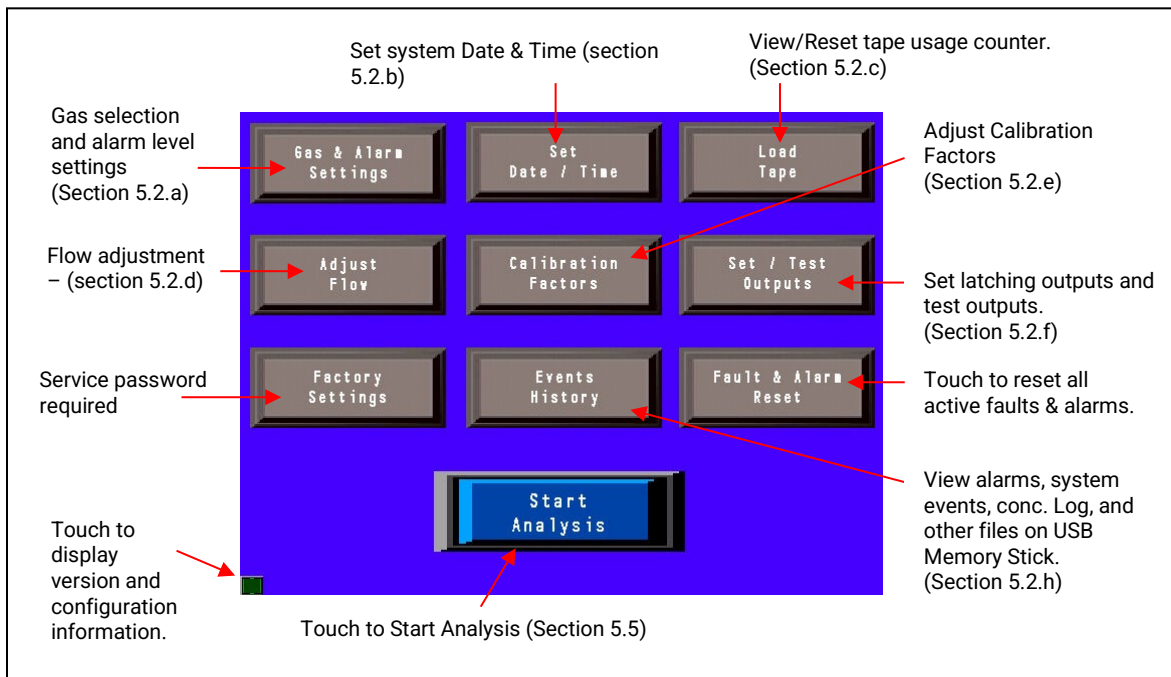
Set system Date & Time (section 5.2.b)

View/Reset tape usage counter. (Section 5.2.c)

Gas selection and alarm level settings (Section 5.2.a)

Gas & Alarm Settings

Set Date / Time

Load Tape

Adjust Calibration Factors (Section 5.2.e)

Flow adjustment – (section 5.2.d)

Adjust Flow

Calibration Factors

Set / Test Outputs

Set latching outputs and test outputs. (Section 5.2.f)

Service password required

Factory Settings

Events History

Fault & Alarm Reset

Touch to reset all active faults & alarms.

Start Analysis

View alarms, system events, conc. Log, and other files on USB Memory Stick. (Section 5.2.h)

Touch to display version and configuration information.

Touch to Start Analysis (Section 5.5)